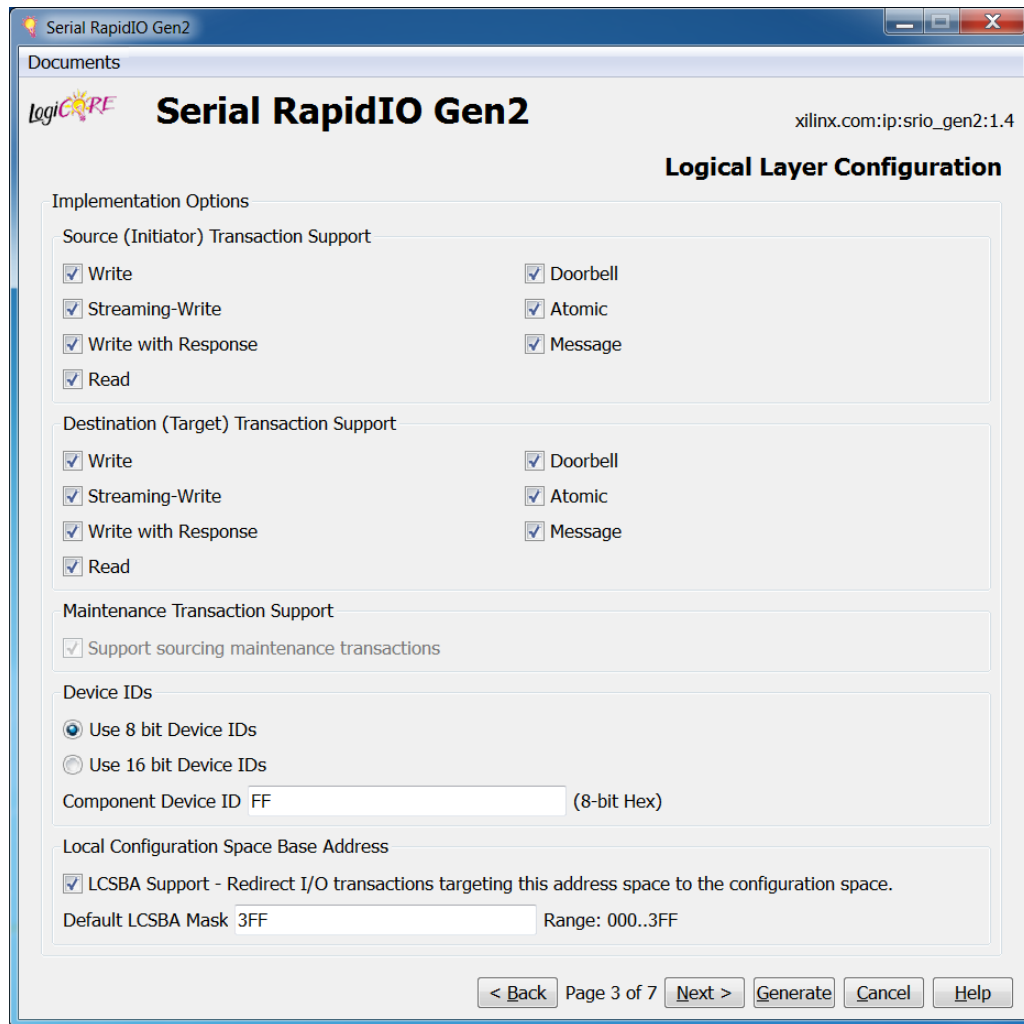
Serial RapidIO Gen2

Documents

LogiCORE Serial RapidIO Gen2

xilinx.com:ip:srio_gen2:1.4

Logical Layer Configuration

Implementation Options

Source (Initiator) Transaction Support

Write
Doorbell
Streaming-Write
Atomic
Write with Response
Message
Read

Destination (Target) Transaction Support

Write
Doorbell
Streaming-Write
Atomic
Write with Response
Message
Read

Maintenance Transaction Support

Support sourcing maintenance transactions

Device IDs

Use 8 bit Device IDs
Use 16 bit Device IDs
Component Device ID FF (8-bit Hex)

Local Configuration Space Base Address

LCSBA Support - Redirect I/O transactions targeting this address space to the configuration space.
Default LCSBA Mask 3FF Range: 000..3FF

< Back Page 3 of 7 Next > Generate Cancel Help